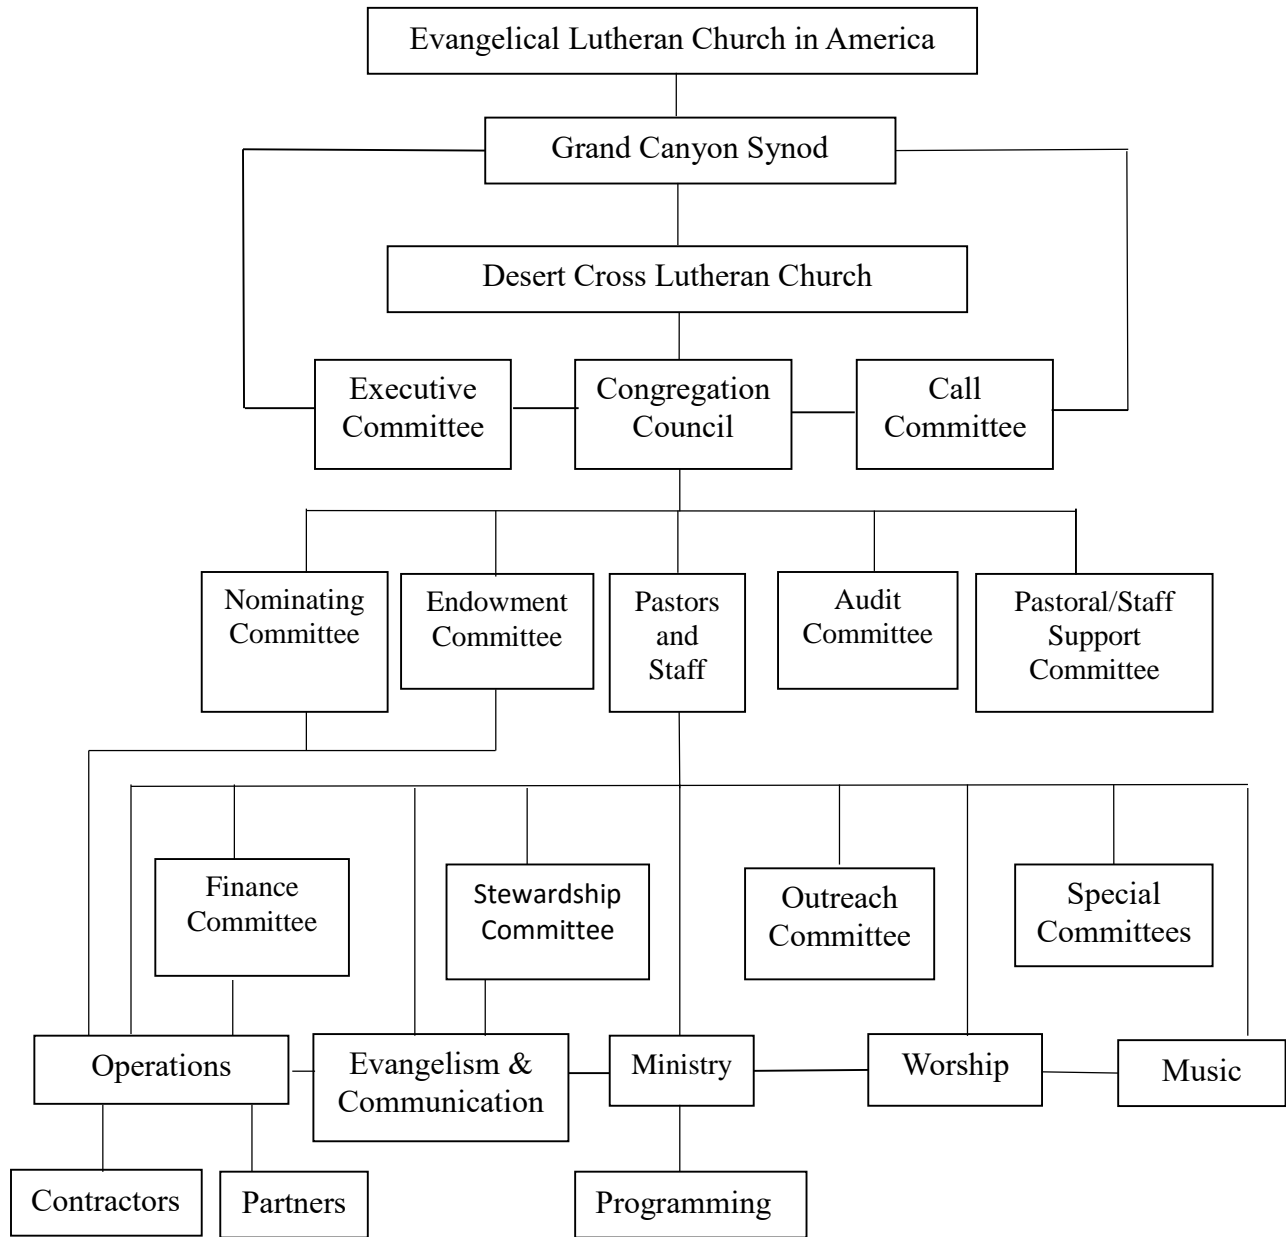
Evangelical Lutheran Church in America

Grand Canyon Synod

Desert Cross Lutheran Church

Executive Committee

Congregation Council

Call Committee

Nominating Committee

Endowment Committee

Pastors and Staff

Audit Committee

Pastoral/Staff Support Committee

Finance Committee

Stewardship Committee

Outreach Committee

Special Committees

Operations

Evangelism & Communication

Ministry

Worship

Music

Contractors

Partners

Programming